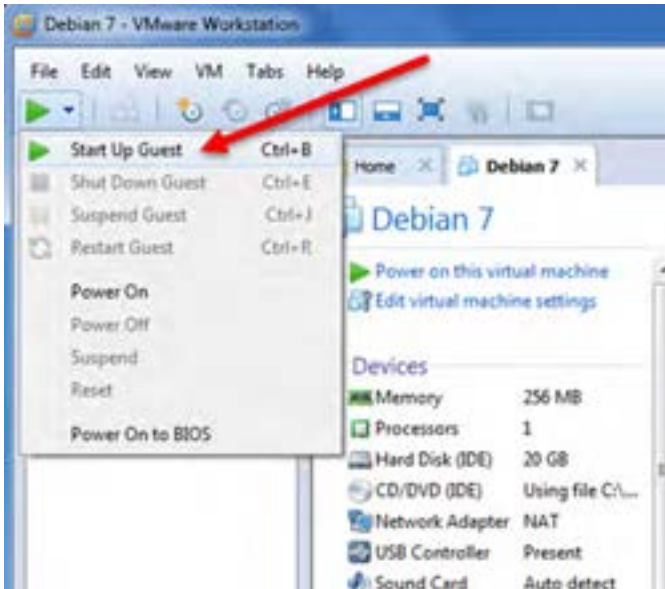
Debian 7 - VMware Workstation

File Edit View VM Tabs Help

Start Up Guest Ctrl+B
Shut Down Guest Ctrl+E
Suspend Guest Ctrl+J
Restart Guest Ctrl+R

Power On
Power Off
Suspend
Reset

Power On to BIOS

Home × Debian 7 ×

Debian 7

Power on this virtual machine
Edit virtual machine settings

Devices

| | |
|---|---|
| Memory | 256 MB |
| Processors | 1 |
| Hard Disk (IDE) | 20 GB |
| CD/DVD (IDE) | Using file C:\... |
| Network Adapter | NAT |
| USB Controller | Present |
| Sound Card | Auto detect |